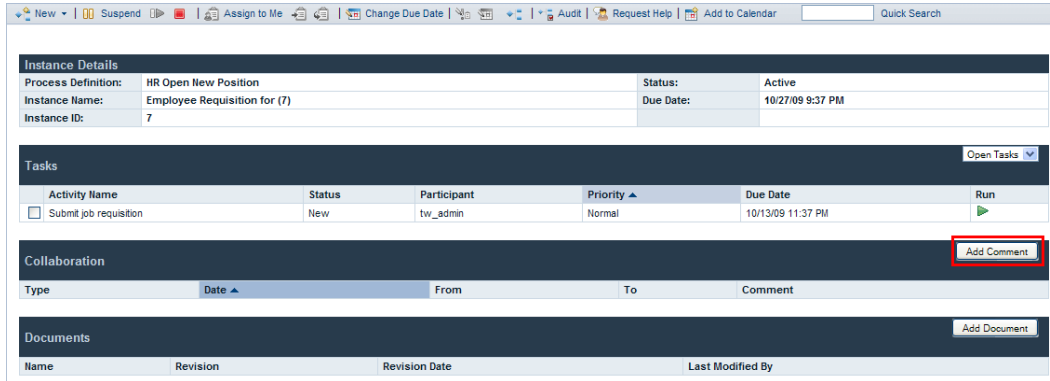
New | Suspend | Assign to Me | Change Due Date | Audit | Request Help | Add to Calendar | Quick Search

Instance Details

| Process Definition: | HR Open New Position | Status: | Active |
|---|---|---|---|
| Instance Name: | Employee Requisition for (7) | Due Date: | 10/27/09 9:37 PM |
| Instance ID: | 7 | | |

Tasks

Open Tasks

| | Activity Name | Status | Participant | Priority ▲ | Due Date | Run |
|---|---|---|---|---|---|---|
| ☐ | Submit job requisition | New | tw_admin | Normal | 10/13/09 11:37 PM | ▶ |

Collaboration

Add Comment

| Type | Date ▲ | From | To | Comment |
|---|---|---|---|---|

Documents

Add Document

| Name | Revision | Revision Date | Last Modified By |
|---|---|---|---|